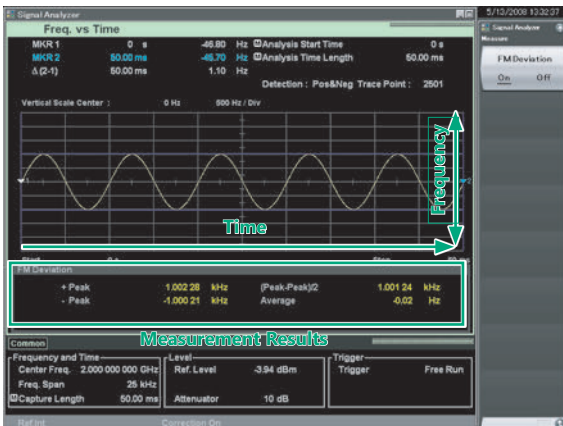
Signal Analyzer

5/13/2008 13:32:37

Freq. vs Time

Signal Analyzer

Measure

FM Deviation

On Off

MKR 1 0 s -46.80 Hz Analysis Start Time 0 s

MKR 2 50.00 ms -45.70 Hz Analysis Time Length 50.00 ms

Δ (2-1) 50.00 ms 1.10 Hz

Detection : Pos&Neg Trace Point : 2501

Vertical Scale Center : 0 Hz 500 Hz / Div

Frequency

Time

Start 0 s

Stop 50 ms

FM Deviation

| + Peak | 1.002 28 | kHz | (Peak-Peak)/2 | 1.001 24 | kHz |
|---|---|---|---|---|---|
| - Peak | -1.000 21 | kHz | Average | -0.02 | Hz |

Measurement Results

Common

Frequency and Time

Center Freq. 2.000 000 000 GHz

Freq. Span 25 kHz

Capture Length 50.00 ms

Level

Ref. Level -3.94 dBm

Attenuator 10 dB

Trigger

Trigger Free Run

Ref.Int

Correction On